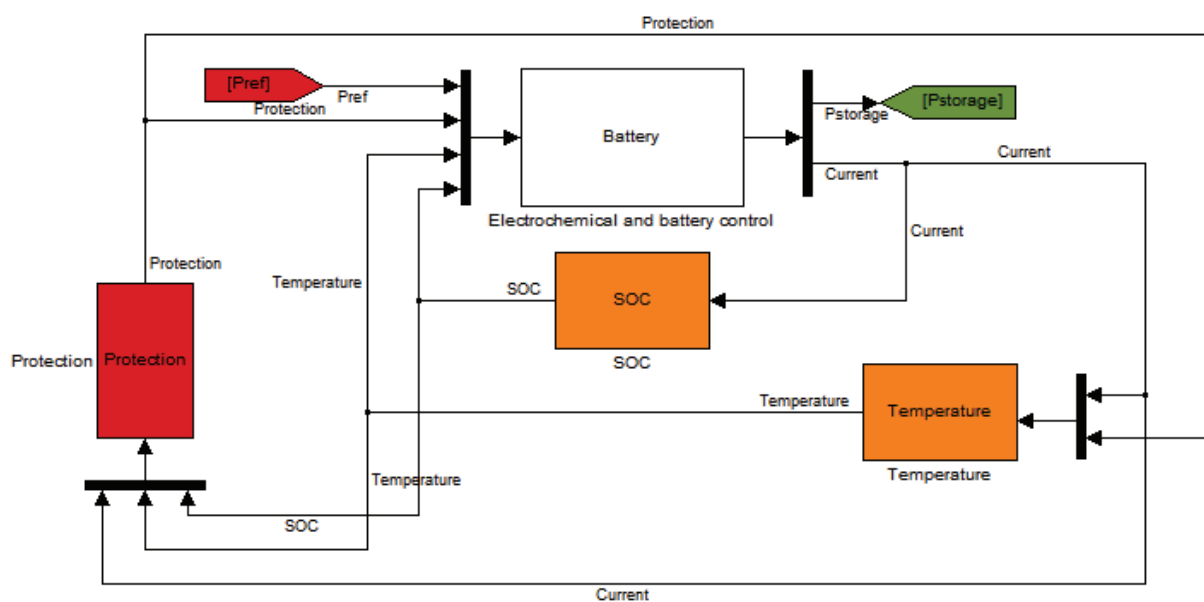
Protection

[Pref]
Pref
Protection
Battery
Electrochemical and battery control
Pstorage
[Pstorage]
Current
Current
Current
Protection
Temperature
SOC
SOC
SOC
Protection
Protection
Temperature
Temperature
Temperature
Temperature
SOC
Current